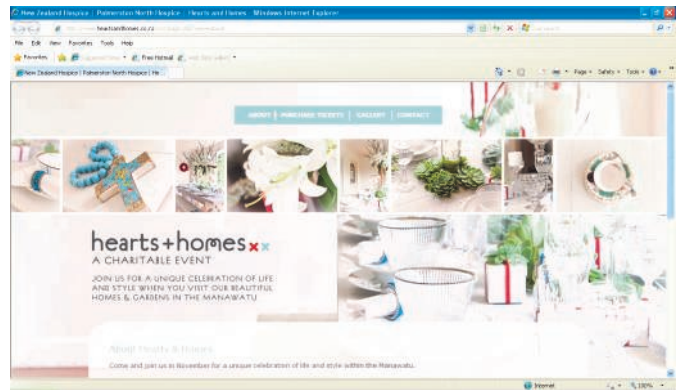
New Zealand Hospice | Palmerston North Hospice | Hearts and Homes - Windows Internet Explorer

heartsandhomes.co.nz

File Edit View Favorites Tools Help

Favorites Free Hotmail

New Zealand Hospice | Palmerston North Hospice | He...

Page Safety Tools

ABOUT | PURCHASE TICKETS | GALLERY | CONTACT

hearts+homes xx

A CHARITABLE EVENT

JOIN US FOR A UNIQUE CELEBRATION OF LIFE AND STYLE WHEN YOU VISIT OUR BEAUTIFUL HOMES & GARDENS IN THE MANAWATU

About Hearts & Homes

Come and join us in November for a unique celebration of life and style within the Manawatu.

Internet

100%